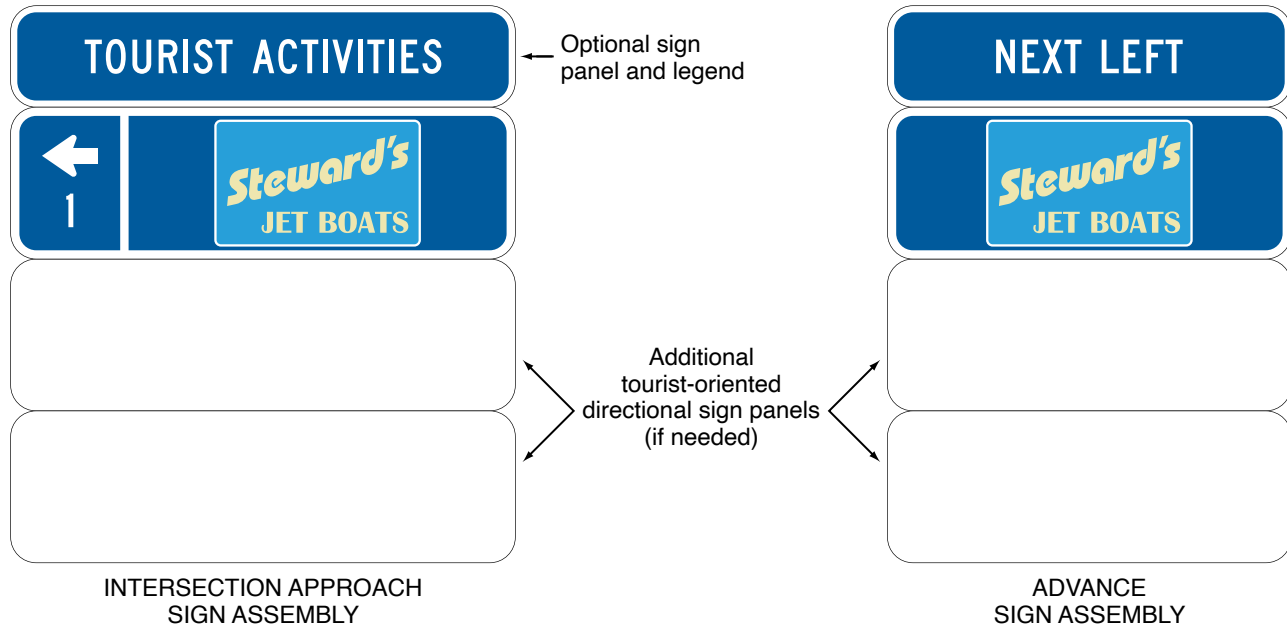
TOURIST ACTIVITIES

Optional sign panel and legend

NEXT LEFT

1

Steward's
JET BOATS

Steward's
JET BOATS

Additional tourist-oriented directional sign panels (if needed)

INTERSECTION APPROACH SIGN ASSEMBLY

ADVANCE SIGN ASSEMBLY